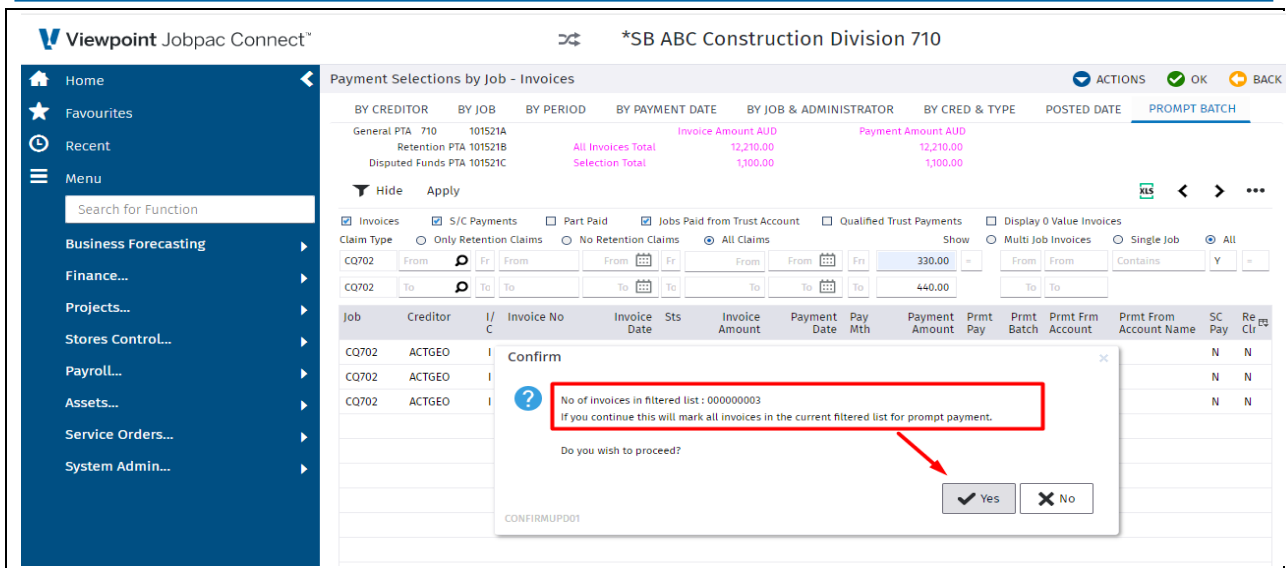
Viewpoint Jobpac Connect™

*SB ABC Construction Division 710

Home
Favourites
Recent
Menu
Search for Function
Business Forecasting
Finance...
Projects...
Stores Control...
Payroll...
Assets...
Service Orders...
System Admin...

Payment Selections by Job - Invoices

ACTIONS OK BACK

BY CREDITOR BY JOB BY PERIOD BY PAYMENT DATE BY JOB & ADMINISTRATOR BY CRED & TYPE POSTED DATE PROMPT BATCH

General PTA 710 101521A
Retention PTA 101521B
Disputed Funds PTA 101521C

Invoice Amount AUD Payment Amount AUD
All Invoices Total 12,210.00 12,210.00
Selection Total 1,100.00 1,100.00

Hide Apply

Invoices S/C Payments Part Paid Jobs Paid from Trust Account Qualified Trust Payments Display 0 Value Invoices
Claim Type Only Retention Claims No Retention Claims All Claims Show Multi Job Invoices Single Job All

CQ702 From Fr From From Fr From From Fr 330.00 = From From Contains Y =
CQ702 To To To To To To To To 440.00 To To

| Job | Creditor | I/C | Invoice No | Invoice Date | Sts | Invoice Amount | Payment Date | Pay Mth | Payment Amount | Prmt Pay | Prmt Batch | Prmt Frm Account | Prmt From Account Name | SC Pay | Re Clr |
|---|---|---|---|---|---|---|---|---|---|---|---|---|---|---|---|
| CQ702 | ACTGEO | I | | | | | | | | | | | | N | N |
| CQ702 | ACTGEO | I | | | | | | | | | | | | N | N |
| CQ702 | ACTGEO | I | | | | | | | | | | | | N | N |

Confirm

No of invoices in filtered list : 000000003
If you continue this will mark all invoices in the current filtered list for prompt payment.

Do you wish to proceed?

Yes No

CONFIRMUPD01